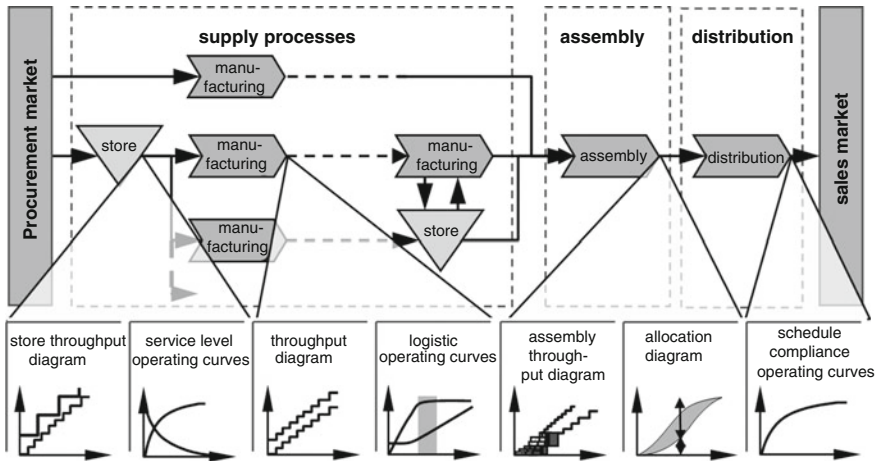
Procurement market

supply processes

assembly

distribution

sales market

manufacturing

store

manufacturing

manufacturing

manufacturing

store

assembly

distribution

store throughput diagram

service level operating curves

throughput diagram

logistic operating curves

assembly throughput diagram

allocation diagram

schedule compliance operating curves